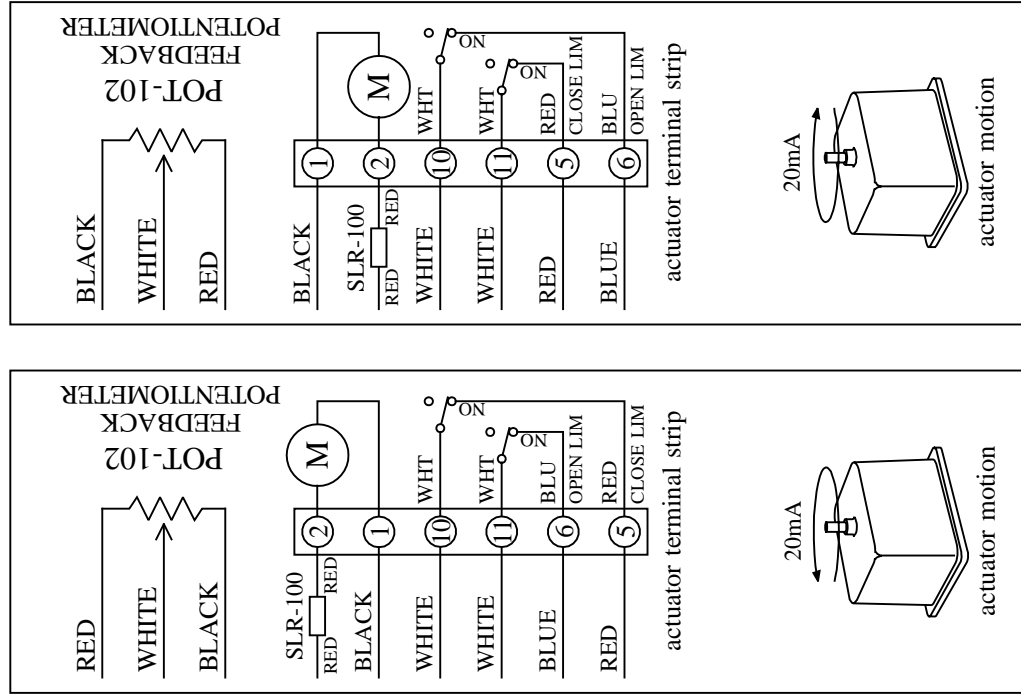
POT-102
FEEDBACK
POTENTIOMETER

BLACK
WHITE
RED

M
ON
ON

BLACK
SLR-100
RED
RED
WHITE
WHITE
RED
BLUE

1
2
10
11
5
6

WHT
WHT
RED
CLOSE LIM
BLU
OPEN LIM

actuator terminal strip

20mA

actuator motion

POT-102
FEEDBACK
POTENTIOMETER

RED
WHITE
BLACK

M
ON
ON

SLR-100
RED
RED
BLACK
WHITE
WHITE
BLUE
RED

2
1
10
11
6
5

WHT
WHT
BLU
OPEN LIM
RED
CLOSE LIM

actuator terminal strip

20mA

actuator motion